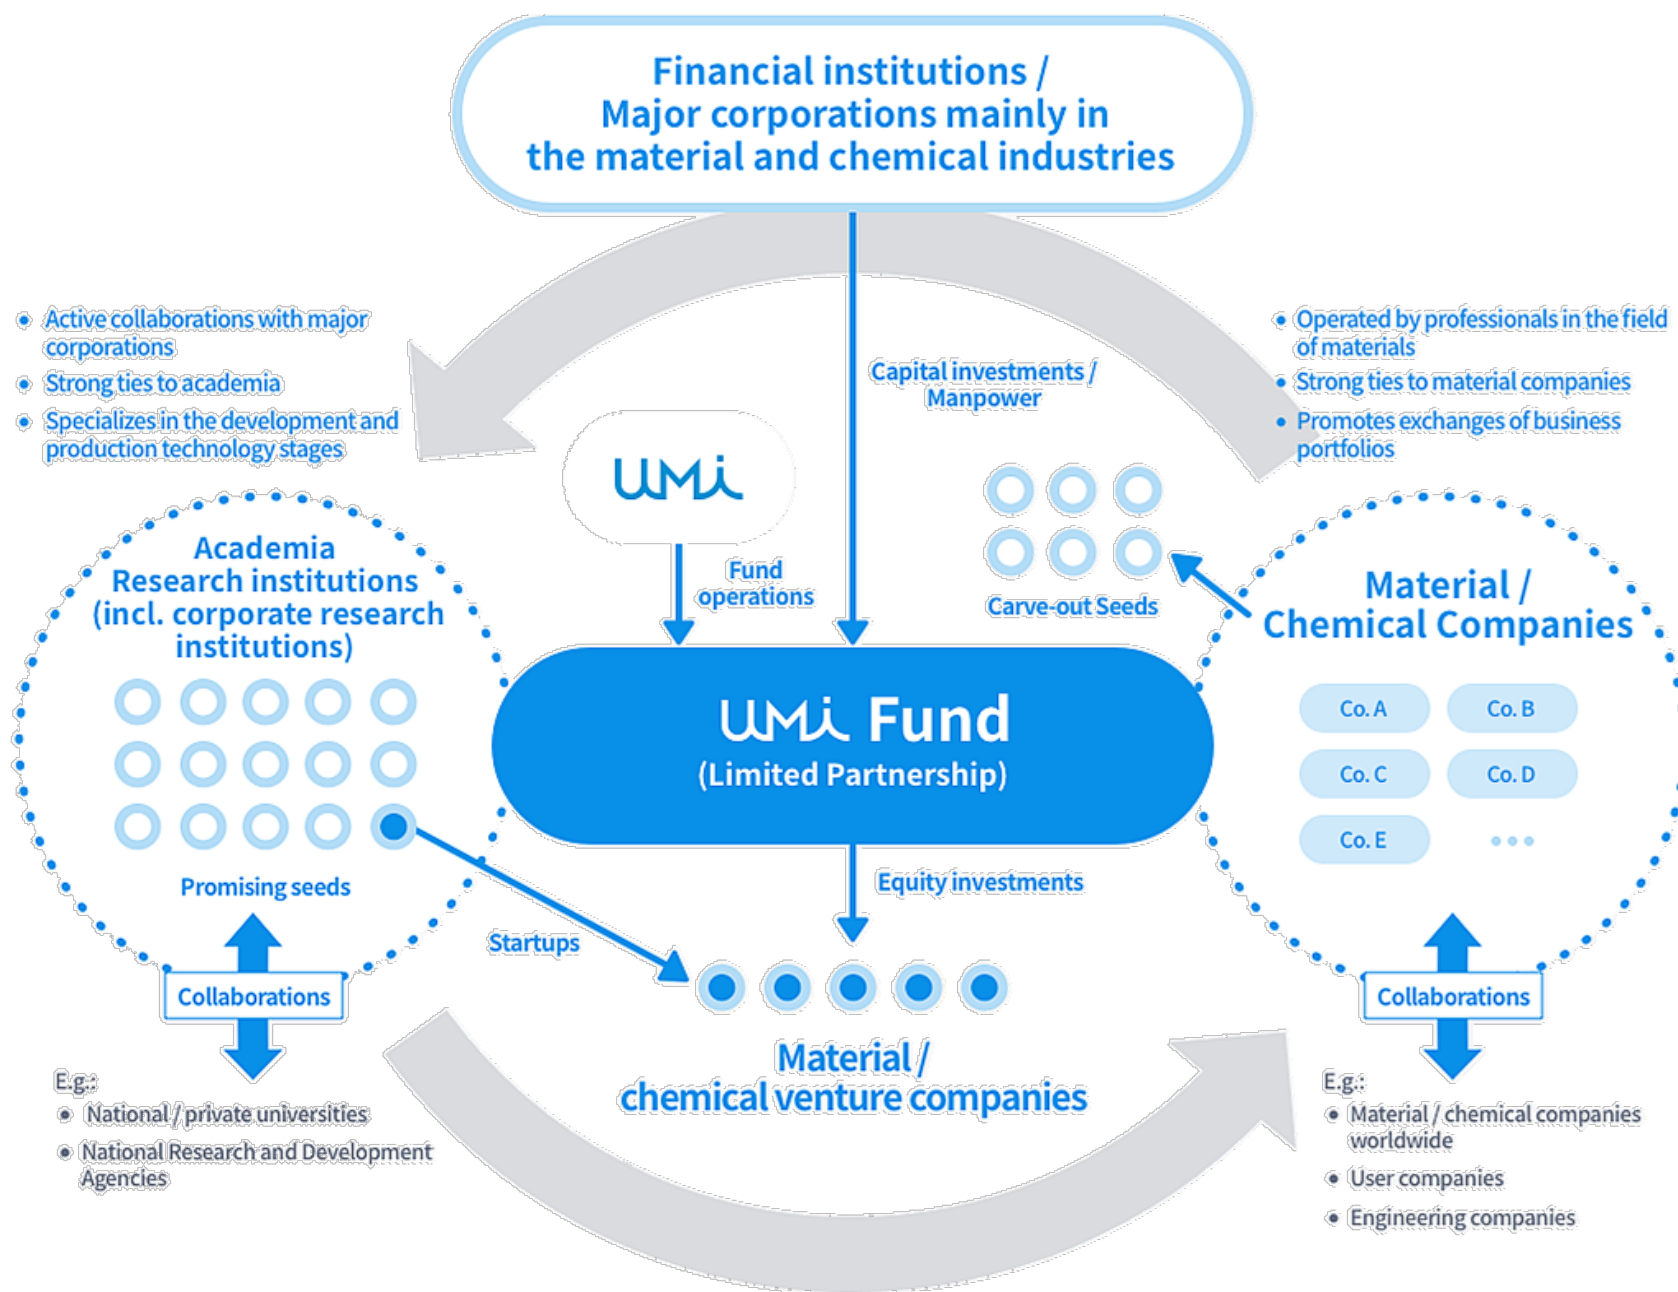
Financial institutions / Major corporations mainly in the material and chemical industries

• Active collaborations with major corporations
• Strong ties to academia
• Specializes in the development and production technology stages

Capital investments / Manpower

• Operated by professionals in the field of materials
• Strong ties to material companies
• Promotes exchanges of business portfolios

UMI

Fund operations

Carve-out Seeds

Academia Research institutions (incl. corporate research institutions)

Promising seeds

Collaborations

E.g.:
• National / private universities
• National Research and Development Agencies

UMI Fund
(Limited Partnership)

Equity investments

Startups

Material / chemical venture companies

Material / Chemical Companies

Co. A
Co. B
Co. C
Co. D
Co. E
•••

Collaborations

E.g.:
• Material / chemical companies worldwide
• User companies
• Engineering companies